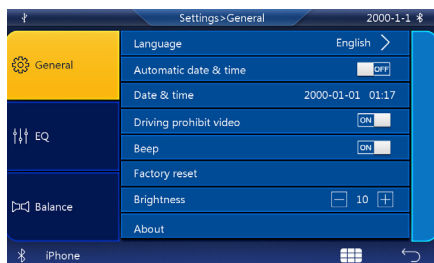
Settings>General
2000-1-1

General
EQ
Balance

Language English >
Automatic date & time OFF
Date & time 2000-01-01 01:17
Driving prohibit video ON
Beep ON
Factory reset
Brightness − 10 +
About

iPhone